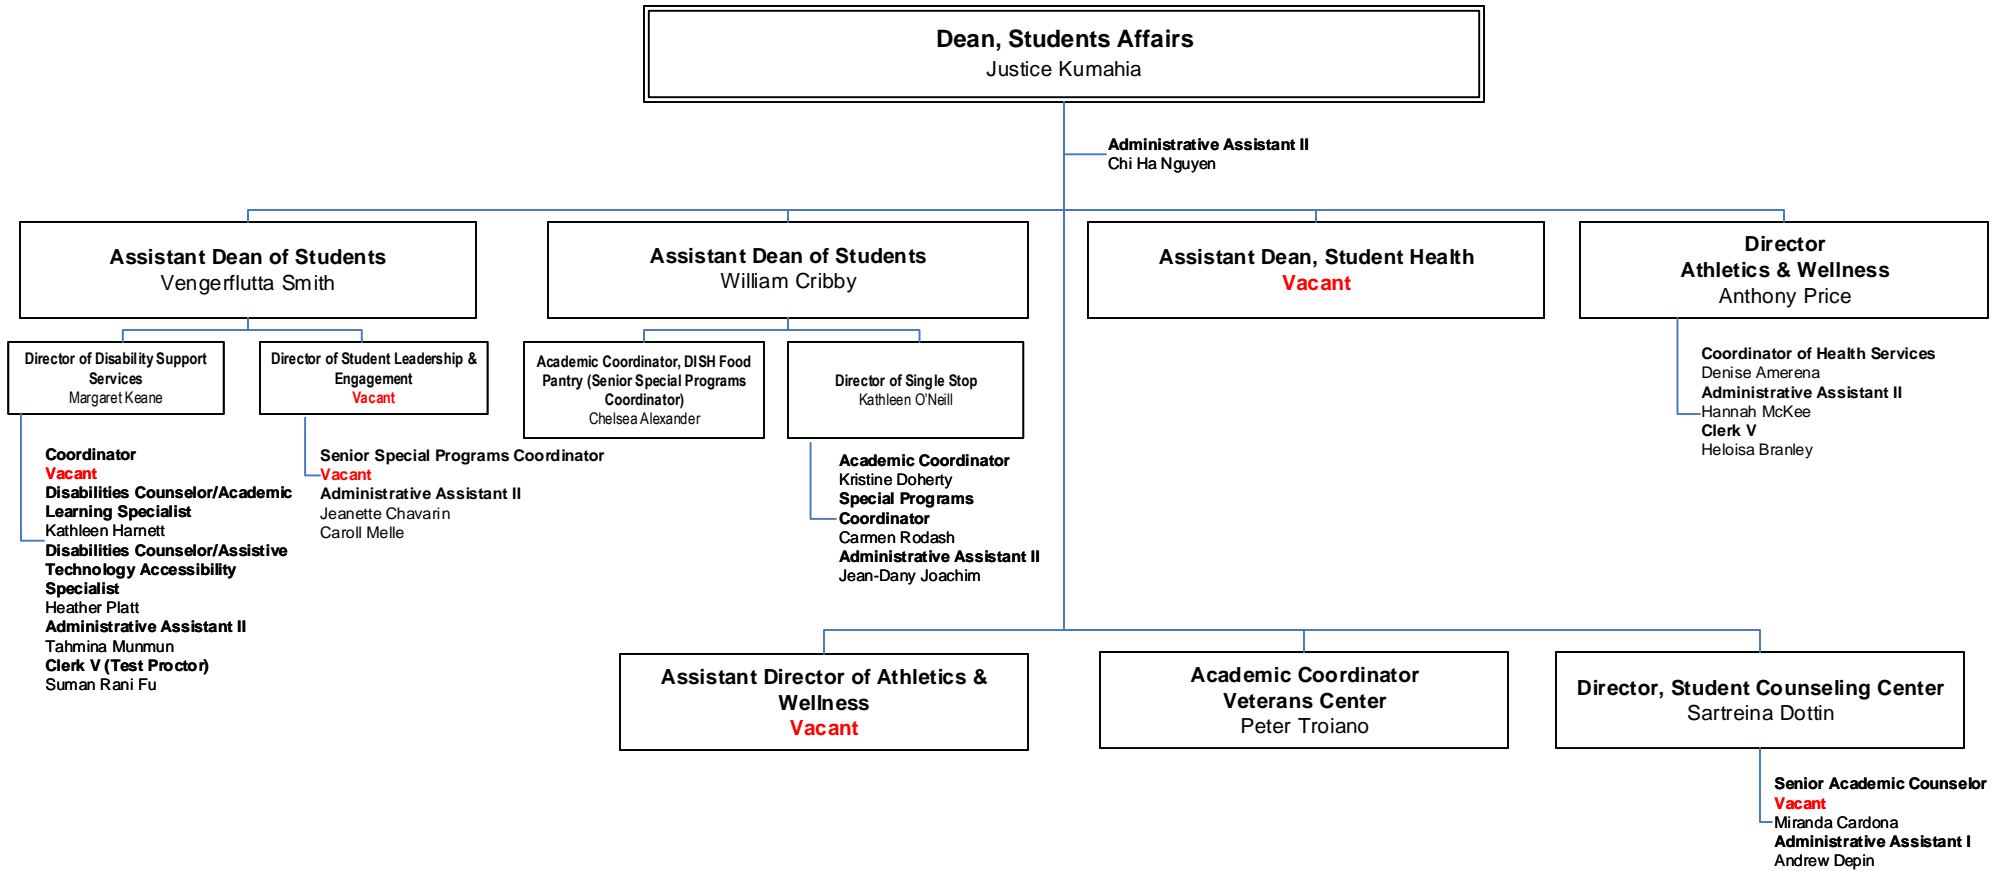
Dean, Students Affairs
Justice Kumahia

Administrative Assistant II
Chi Ha Nguyen

Assistant Dean of Students
Vengerflutta Smith

Director of Disability Support Services
Margaret Keane

Coordinator
Vacant
Disabilities Counselor/Academic Learning Specialist
Kathleen Harnett
Disabilities Counselor/Assistive Technology Accessibility Specialist
Heather Platt
Administrative Assistant II
Tahmina Munmun
Clerk V (Test Proctor)
Suman Rani Fu

Director of Student Leadership & Engagement
Vacant

Senior Special Programs Coordinator
Vacant
Administrative Assistant II
Jeanette Chavarin
Caroll Melle

Assistant Dean of Students
William Cribby

Academic Coordinator, DISH Food Pantry (Senior Special Programs Coordinator)
Chelsea Alexander

Director of Single Stop
Kathleen O'Neill

Academic Coordinator
Kristine Doherty
Special Programs Coordinator
Carmen Rodash
Administrative Assistant II
Jean-Dany Joachim

Assistant Dean, Student Health
Vacant

Director
Athletics & Wellness
Anthony Price

Coordinator of Health Services
Denise Amerena
Administrative Assistant II
Hannah McKee
Clerk V
Heloisa Branley

Assistant Director of Athletics & Wellness
Vacant

Academic Coordinator
Veterans Center
Peter Troiano

Director, Student Counseling Center
Sartreina Dottin

Senior Academic Counselor
Vacant
Miranda Cardona
Administrative Assistant I
Andrew Depin